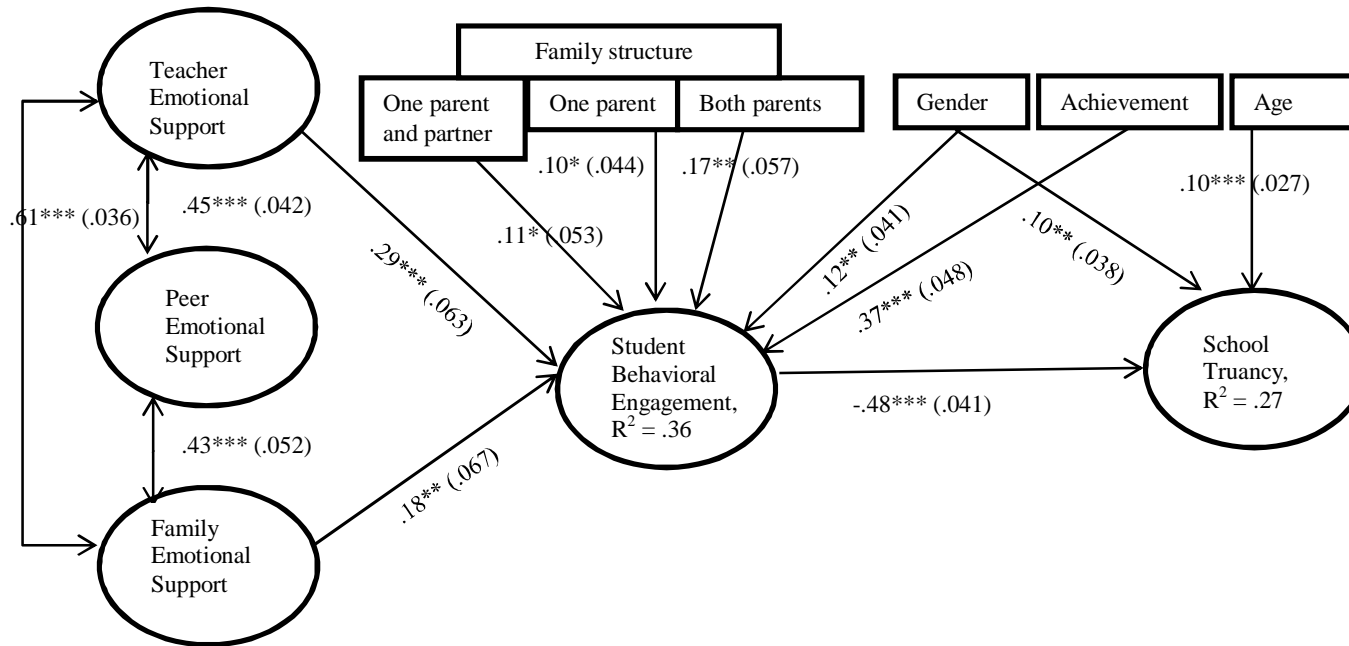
Teacher Emotional Support

Family structure

One parent and partner

One parent

Both parents

Gender

Achievement

Age

.10* (.044)

.17** (.057)

.10*** (.027)

.61*** (.036)

.45*** (.042)

.11* (.053)

.12** (.041)

.10** (.038)

.29*** (.063)

.37*** (.048)

Peer Emotional Support

Student Behavioral Engagement, $R^2 = .36$

School Truancy, $R^2 = .27$

-.48*** (.041)

.43*** (.052)

.18** (.067)

Family Emotional Support